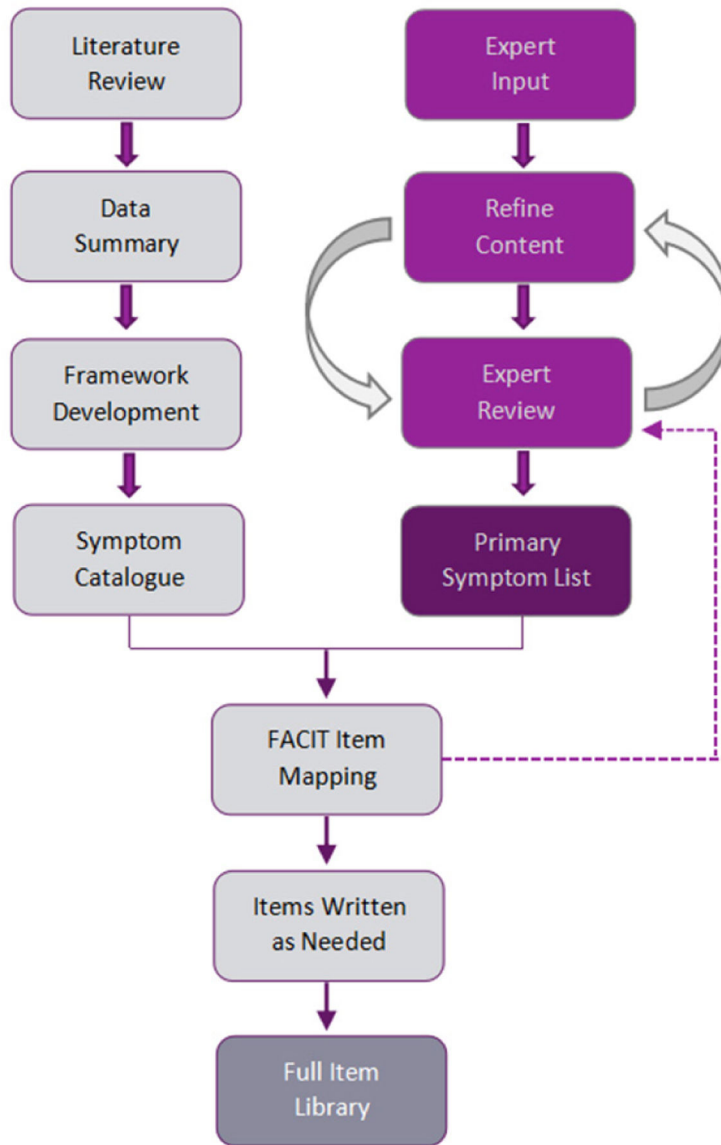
Literature Review

Data Summary

Framework Development

Symptom Catalogue

Expert Input

Refine Content

Expert Review

Primary Symptom List

FACIT Item Mapping

Items Written as Needed

Full Item Library